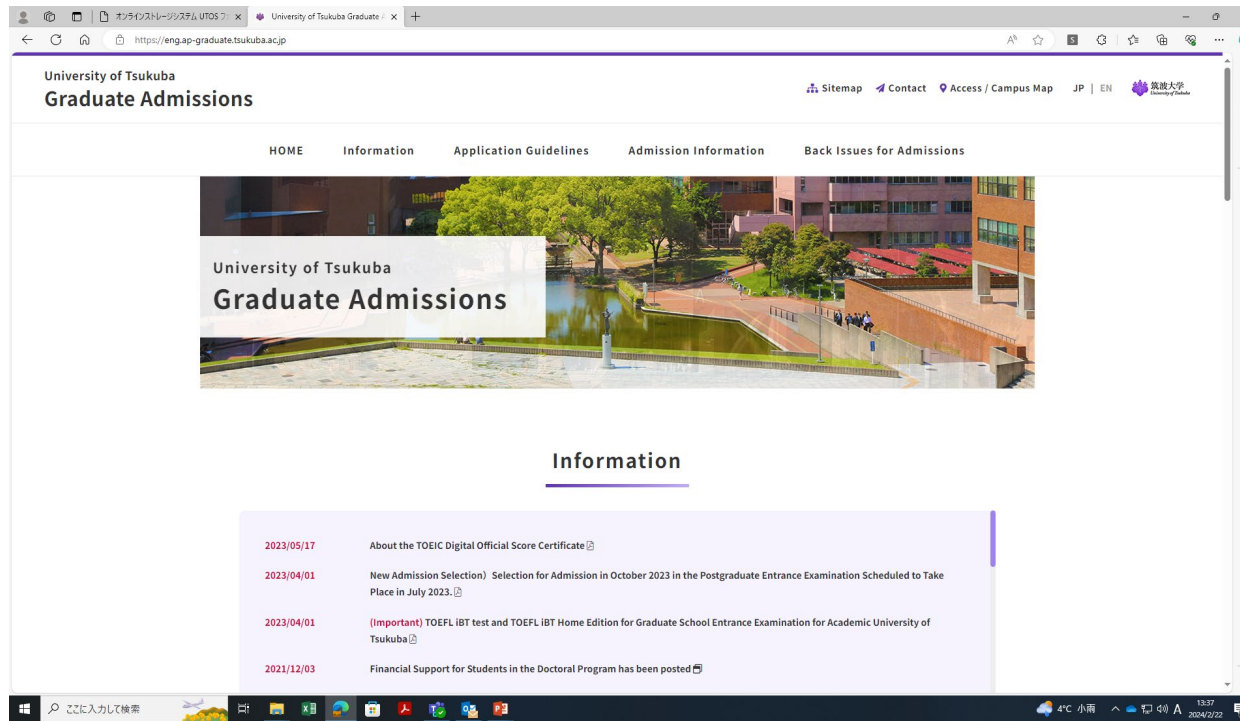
オンラインストレージシステム UTOS フ ×
University of Tsukuba Graduate ×
https://eng.ap-graduate.tsukuba.ac.jp

University of Tsukuba
Graduate Admissions

Sitemap Contact Access / Campus Map JP | EN 筑波大学 University of Tsukuba

HOME Information Application Guidelines Admission Information Back Issues for Admissions

University of Tsukuba
Graduate Admissions

Information

2023/05/17 About the TOEIC Digital Official Score Certificate

2023/04/01 New Admission Selection）Selection for Admission in October 2023 in the Postgraduate Entrance Examination Scheduled to Take Place in July 2023.

2023/04/01 (Important) TOEFL iBT test and TOEFL iBT Home Edition for Graduate School Entrance Examination for Academic University of Tsukuba

2021/12/03 Financial Support for Students in the Doctoral Program has been posted

ここに入力して検索
4°C 小雨 A 13:37 2024/2/22